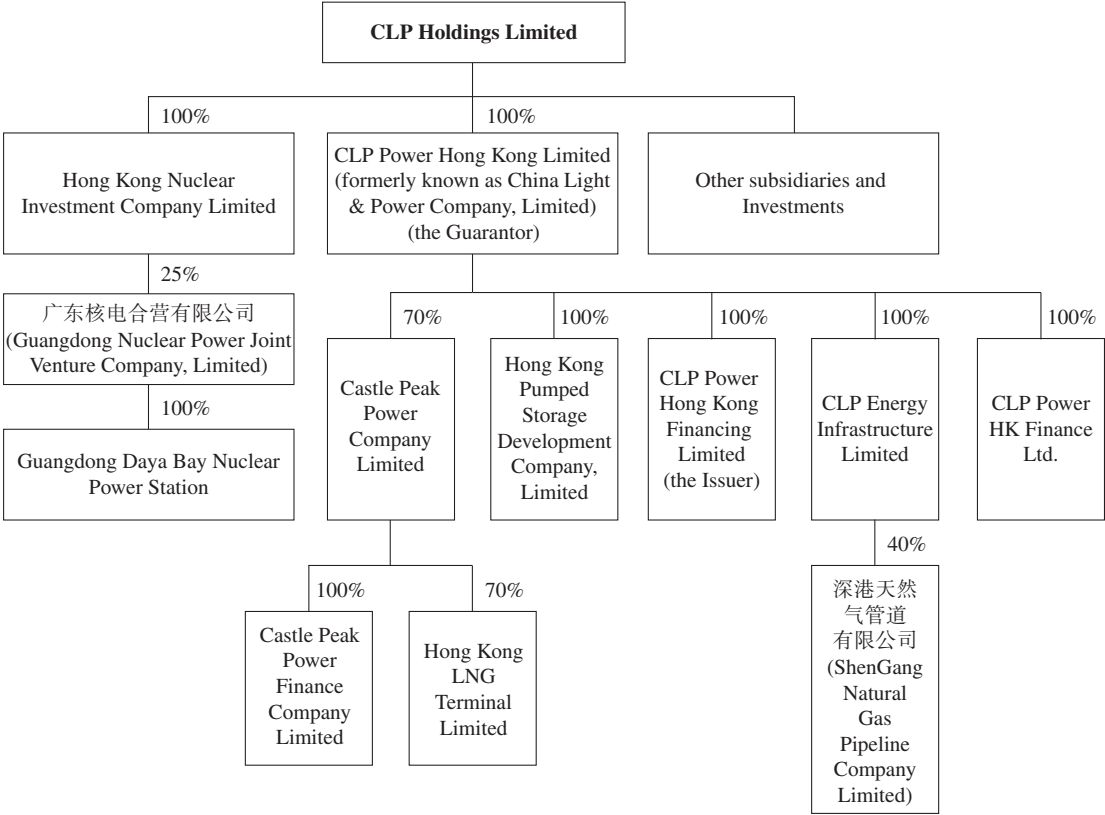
CLP Holdings Limited

100%

100%

Hong Kong Nuclear Investment Company Limited

CLP Power Hong Kong Limited (formerly known as China Light & Power Company, Limited) (the Guarantor)

Other subsidiaries and Investments

25%

广东核电合营有限公司 (Guangdong Nuclear Power Joint Venture Company, Limited)

100%

Guangdong Daya Bay Nuclear Power Station

70%

Castle Peak Power Company Limited

100%

Hong Kong Pumped Storage Development Company, Limited

100%

CLP Power Hong Kong Financing Limited (the Issuer)

100%

CLP Energy Infrastructure Limited

100%

CLP Power HK Finance Ltd.

100%

Castle Peak Power Finance Company Limited

70%

Hong Kong LNG Terminal Limited

40%

深港天然气管道有限公司 (ShenGang Natural Gas Pipeline Company Limited)